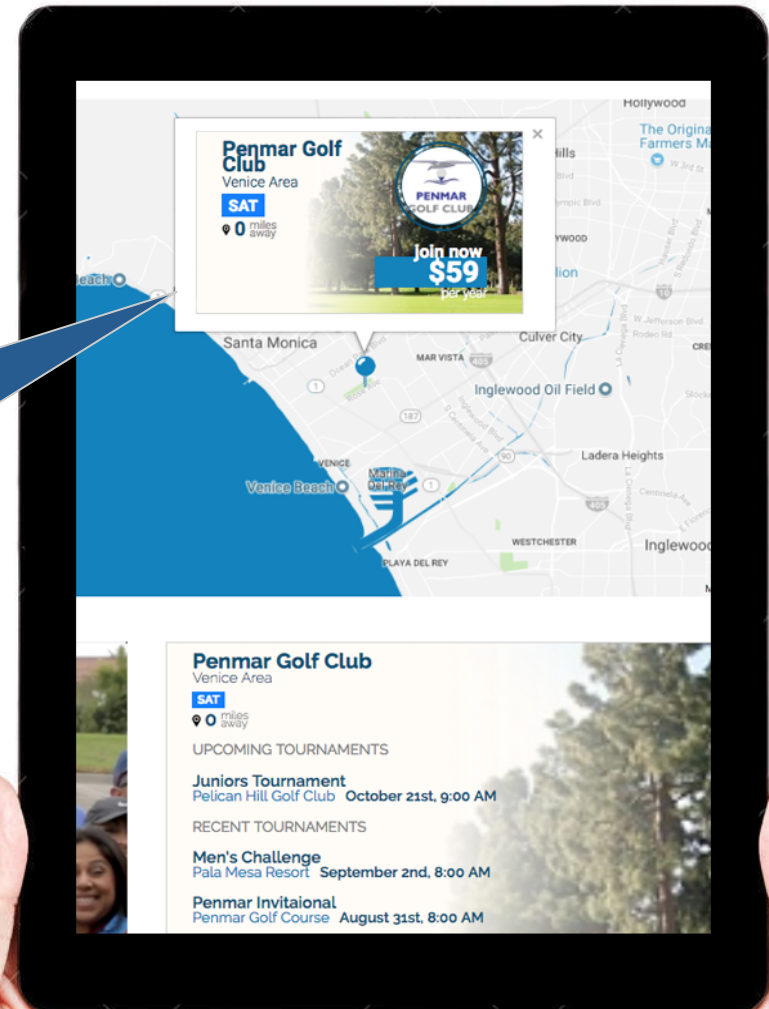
Hollywood
The Origina
Farmers M
Penmar Golf Club
Venice Area
SAT
0 miles away
PENMAR GOLF CLUB
join now
$59
per year
×
Beach
Santa Monica
Culver City
MAR VISTA
Inglewood Oil Field
Ladera Heights
VENICE
Venice Beach
Marina Del Rey
WESTCHESTER
Inglewoo
PLAYA DEL REY

Penmar Golf Club
Venice Area
SAT
0 miles away
UPCOMING TOURNAMENTS
Juniors Tournament
Pelican Hill Golf Club October 21st, 9:00 AM
RECENT TOURNAMENTS
Men's Challenge
Pala Mesa Resort September 2nd, 8:00 AM
Penmar Invitaional
Penmar Golf Course August 31st, 8:00 AM